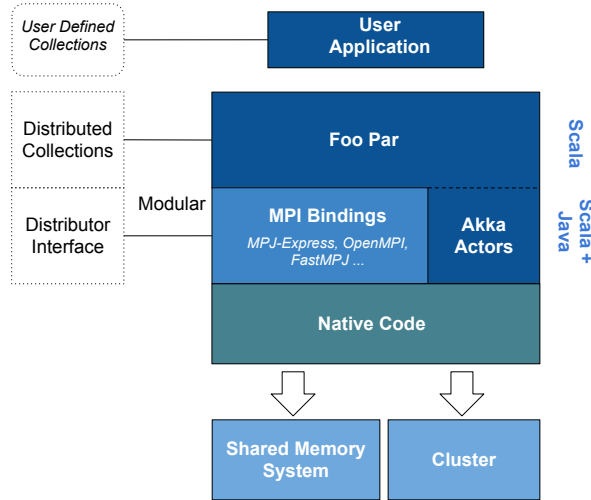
User Defined Collections

User Application

Distributed Collections

Distributor Interface

Modular

Foo Par

Scala

MPI Bindings

MPJ-Express, OpenMPI, FastMPJ ...

Akka Actors

Scala + Java

Native Code

Shared Memory System

Cluster